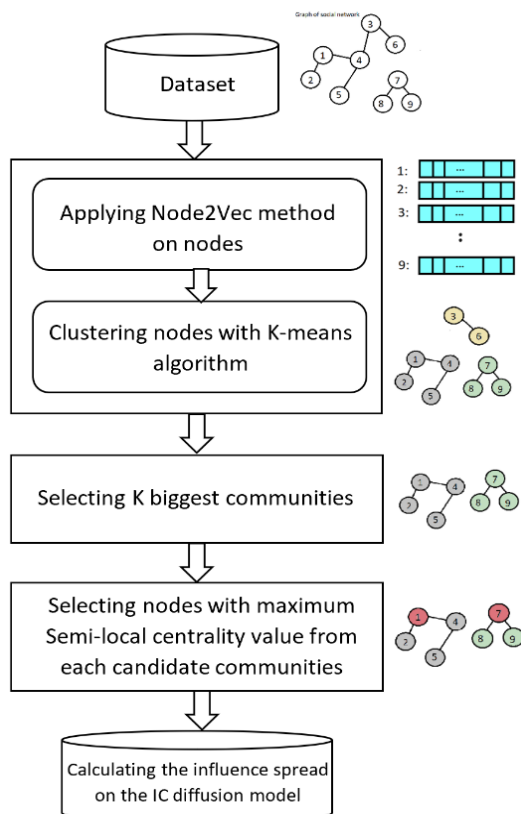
Graph of social network

3
6
1
4
2
5
7
8
9

Dataset

Applying Node2Vec method on nodes

1: ...
2: ...
3: ...
:
9: ...

Clustering nodes with K-means algorithm

3
6
1
4
2
5
7
8
9

Selecting K biggest communities

1
4
2
5
7
8
9

Selecting nodes with maximum Semi-local centrality value from each candidate communities

1
4
2
5
7
8
9

Calculating the influence spread on the IC diffusion model